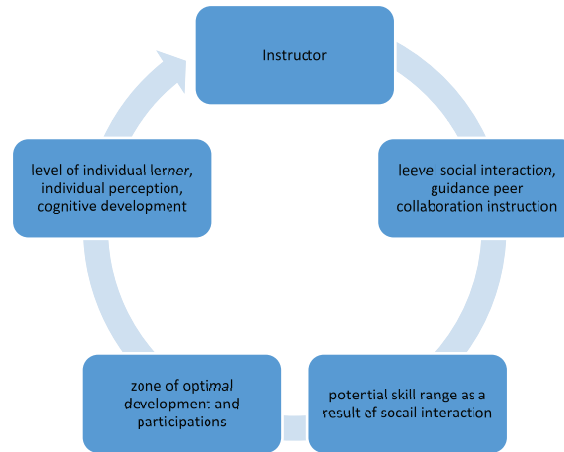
Instructor

leeve social interaction, guidance peer collaboration instruction

poterntial skill range as a result of socail interaction

zone of optimal development: and participations

level of individual lerner, individual perception, cognitive development